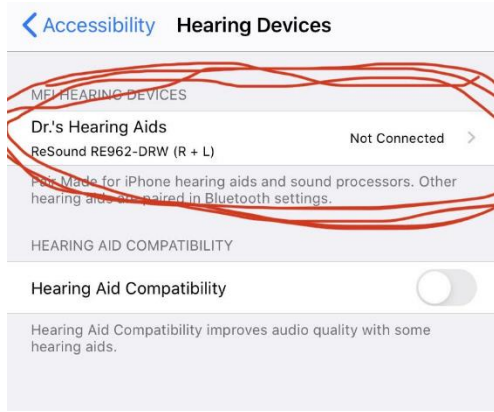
Accessibility Hearing Devices

MFI HEARING DEVICES

Dr.'s Hearing Aids
ReSound RE962-DRW (R + L)
Not Connected

Pair Made for iPhone hearing aids and sound processors. Other hearing aids are paired in Bluetooth settings.

HEARING AID COMPATIBILITY

Hearing Aid Compatibility

Hearing Aid Compatibility improves audio quality with some hearing aids.